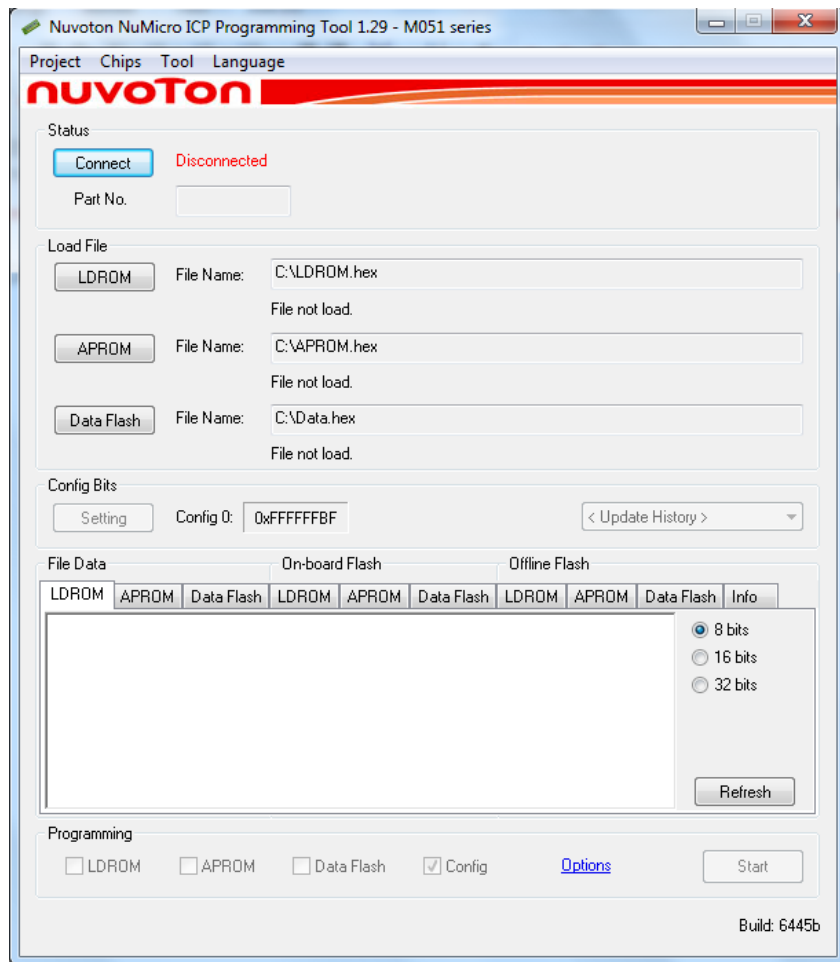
Nuvoton NuMicro ICP Programming Tool 1.29 - M051 series

Project Chips Tool Language

nuvoTon

Status

Connect Disconnected

Part No.

Load File

LDROM File Name: C:\LDROM.hex

File not load.

APROM File Name: C:\APROM.hex

File not load.

Data Flash File Name: C:\Data.hex

File not load.

Config Bits

Setting Config 0: 0xFFFFFFBF < Update History >

File Data On-board Flash Offline Flash

LDROM APROM Data Flash LDROM APROM Data Flash LDROM APROM Data Flash Info

8 bits
16 bits
32 bits

Refresh

Programming

LDROM APROM Data Flash Config Options Start

Build: 6445b